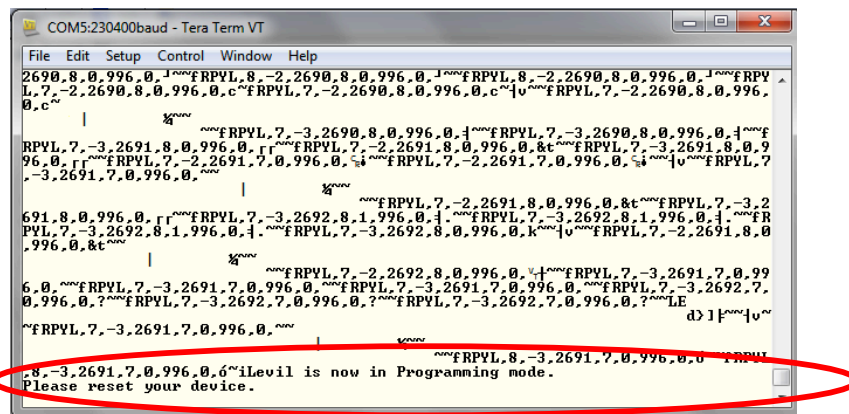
COM5:230400baud - Tera Term VT

File Edit Setup Control Window Help

2690,8,0,996,0,┘~~fRPYL,8,-2,2690,8,0,996,0,┘~~fRPYL,8,-2,2690,8,0,996,0,┘~~fRPYL,7,-2,2690,8,0,996,0,c~fRPYL,7,-2,2690,8,0,996,0,c~|v~~fRPYL,7,-2,2690,8,0,996,0,c~

| ¼~~

~~fRPYL,7,-3,2690,8,0,996,0,┤~~fRPYL,7,-3,2690,8,0,996,0,┤~~fRPYL,7,-3,2691,8,0,996,0,┌┌~~fRPYL,7,-2,2691,8,0,996,0,&t~~fRPYL,7,-3,2691,8,0,996,0,┌┌~~fRPYL,7,-2,2691,7,0,996,0,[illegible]~~fRPYL,7,-2,2691,7,0,996,0,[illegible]~~|v~~fRPYL,7,-3,2691,7,0,996,0,~~

| ¼~~

~~fRPYL,7,-2,2691,8,0,996,0,&t~~fRPYL,7,-3,2691,8,0,996,0,┌┌~~fRPYL,7,-3,2692,8,1,996,0,┤.~~fRPYL,7,-3,2692,8,1,996,0,┤.~~fRPYL,7,-3,2692,8,1,996,0,┤.~~fRPYL,7,-3,2692,8,0,996,0,k~~|v~~fRPYL,7,-2,2691,8,0,996,0,&t~~

| ¼~~

~~fRPYL,7,-2,2692,8,0,996,0,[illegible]~~fRPYL,7,-3,2691,7,0,996,0,~~fRPYL,7,-3,2691,7,0,996,0,~~fRPYL,7,-3,2691,7,0,996,0,~~fRPYL,7,-3,2692,7,0,996,0,?~~fRPYL,7,-3,2692,7,0,996,0,?~~fRPYL,7,-3,2692,7,0,996,0,?~~LE

d>]├~~|v~

~fRPYL,7,-3,2691,7,0,996,0,~~

| ¼~~

~~fRPYL,8,-3,2691,7,0,996,0,6~~fRPYL,8,-3,2691,7,0,996,0,6~iLevil is now in Programming mode.
Please reset your device.